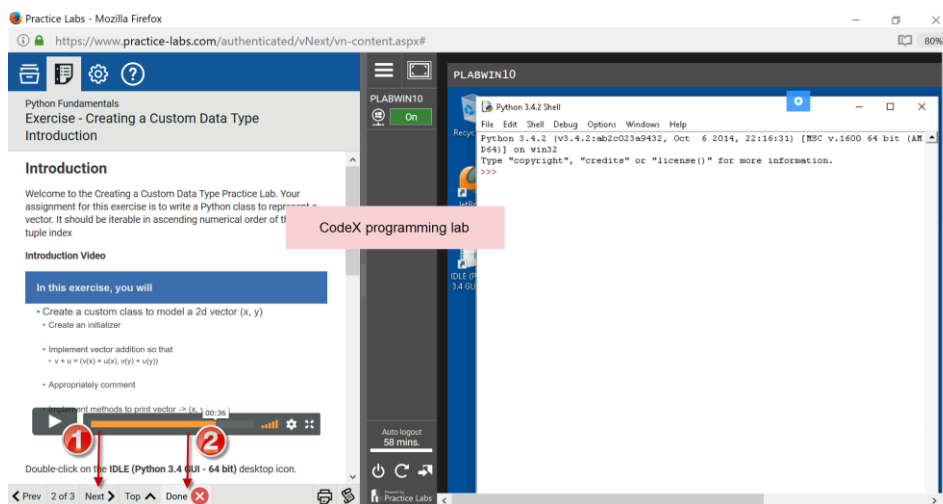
Practice Labs - Mozilla Firefox

https://www.practice-labs.com/authenticated/vNext/vn-content.aspx#

80%

Python Fundamentals
Exercise - Creating a Custom Data Type Introduction

Introduction

Welcome to the Creating a Custom Data Type Practice Lab. Your assignment for this exercise is to write a Python class to represent a vector. It should be iterable in ascending numerical order of th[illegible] tuple index

CodeX programming lab

Introduction Video

In this exercise, you will

• Create a custom class to model a 2d vector (x, y)
◦ Create an initializer

◦ Implement vector addition so that
▪ v + u = (v(x) + u(x), v(y) + u(y))

◦ Appropriately comment

◦ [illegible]ment methods to print vector -> (x, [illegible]

00:36

1

2

Double-click on the IDLE (Python 3.4 GUI - 64 bit) desktop icon.

Prev 2 of 3 Next Top Done

PLABWIN10

PLABWIN10

On

Auto logout
58 mins.

Practice Labs

Recyc

IDLE (P
3.4 GU

Python 3.4.2 Shell

File Edit Shell Debug Options Windows Help

Python 3.4.2 (v3.4.2:ab2c023a9432, Oct 6 2014, 22:16:31) [MSC v.1600 64 bit (AM D64)] on win32
Type "copyright", "credits" or "license()" for more information.
>>>